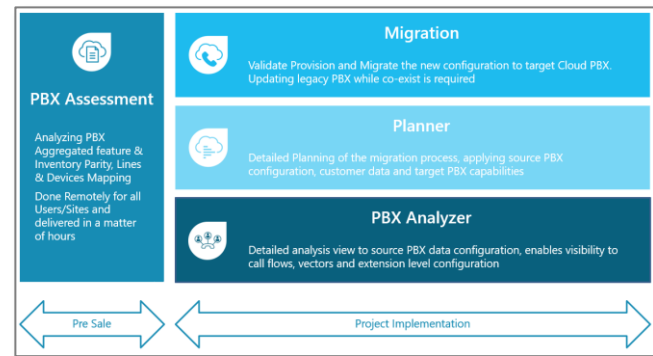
PBX Assessment

Analyzing PBX Aggregated feature & Inventory Parity, Lines & Devices Mapping

Done Remotely for all Users/Sites and delivered in a matter of hours

Migration

Validate Provision and Migrate the new configuration to target Cloud PBX. Updating legacy PBX while co-exist is required

Planner

Detailed Planning of the migration process, applying source PBX configuration, customer data and target PBX capabilities

PBX Analyzer

Detailed analysis view to source PBX data configuration, enables visibility to call flows, vectors and extension level configuration

Pre Sale

Project Implementation